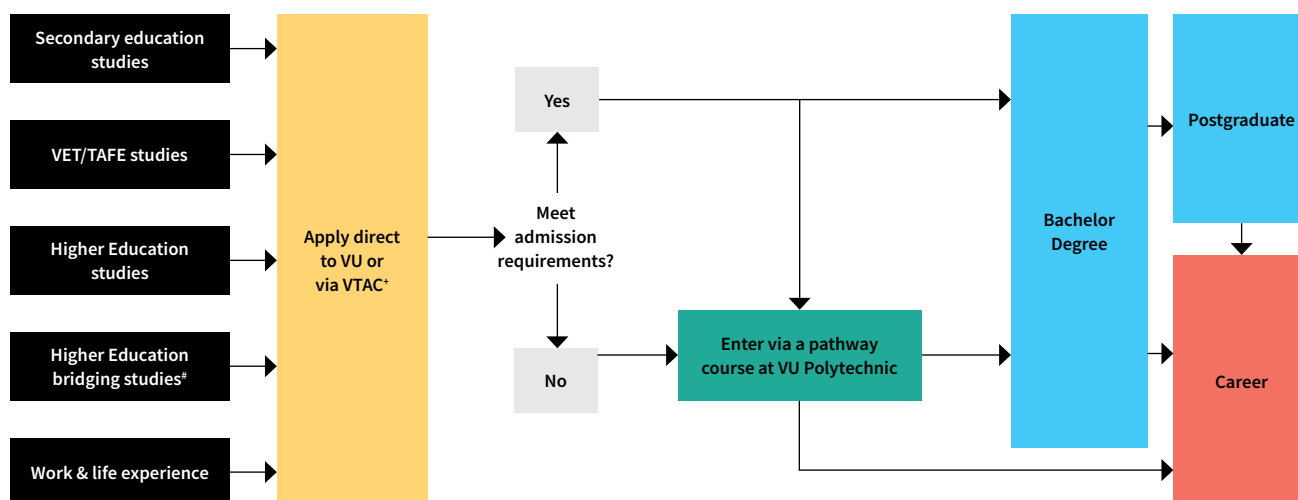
Secondary education studies

VET/TAFE studies

Higher Education studies

Higher Education bridging studies#

Work & life experience

Apply direct to VU or via VTAC+

Meet admission requirements?

Yes

No

Enter via a pathway course at VU Polytechnic

Bachelor Degree

Postgraduate

Career